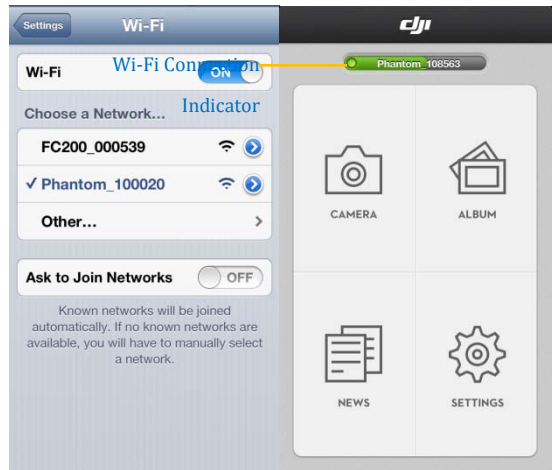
Settings Wi-Fi

Wi-Fi ON

Wi-Fi Connection Indicator

Choose a Network...

FC200_000539

✓ Phantom_100020

Other...

Ask to Join Networks OFF

Known networks will be joined automatically. If no known networks are available, you will have to manually select a network.

dji

Phantom_108563

CAMERA

ALBUM

NEWS

SETTINGS